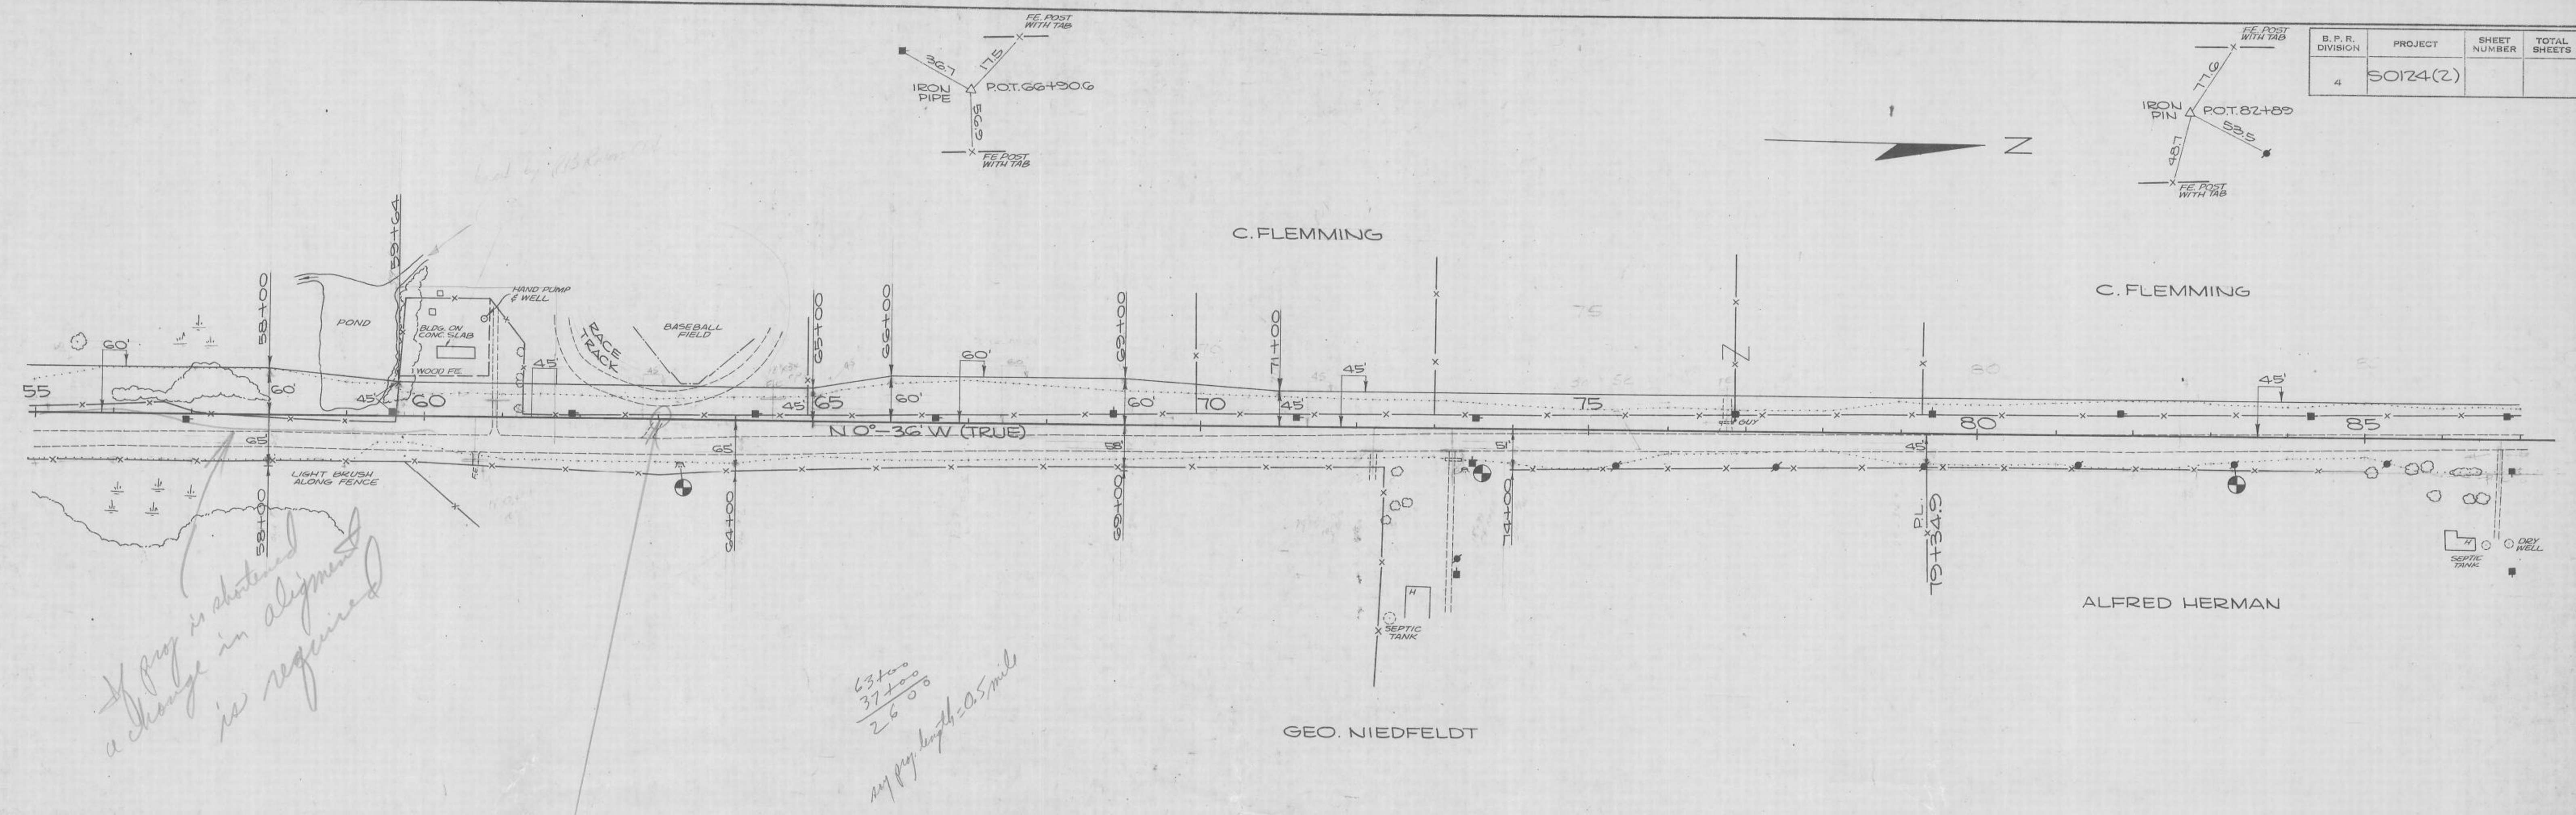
| B.P.R. DIVISION | PROJECT | SHEET NUMBER | TOTAL SHEETS |
|---|---|---|---|
| 4 | S0124(2) | | |

FE. POST WITH TAB
36.7
17.5
IRON PIPE
P.O.T. 66+90.6
56.9
FE. POST WITH TAB

FE. POST WITH TAB
77.6
IRON PIN
P.O.T. 82+85
58.5
48.7
FE. POST WITH TAB

Z

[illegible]

C. FLEMMING

C. FLEMMING

59+64
58+00
HAND PUMP & WELL
POND
BLDG. ON CONC. SLAB
WOOD FE.
RACE TRACK
BASEBALL FIELD
65+00
66+00
69+00
71+00
60'
60'
45'
45
60'
60'
45'
45'
45'
45'
55
60
65
70
75
80
85
60'
45
N 0°-36' W (TRUE)
65
65
58'
51'
45
FE
GUY
LIGHT BRUSH ALONG FENCE
58+00
64+00
69+00
74+00
P.L. 79+34.5
SEPTIC TANK
H
SEPTIC TANK
DRY WELL

ALFRED HERMAN

GEO. NIEDFELDT

If proj is shortened a change in alignment is required

63+00
37+00
26 00

any proj. length = 0.5 mile